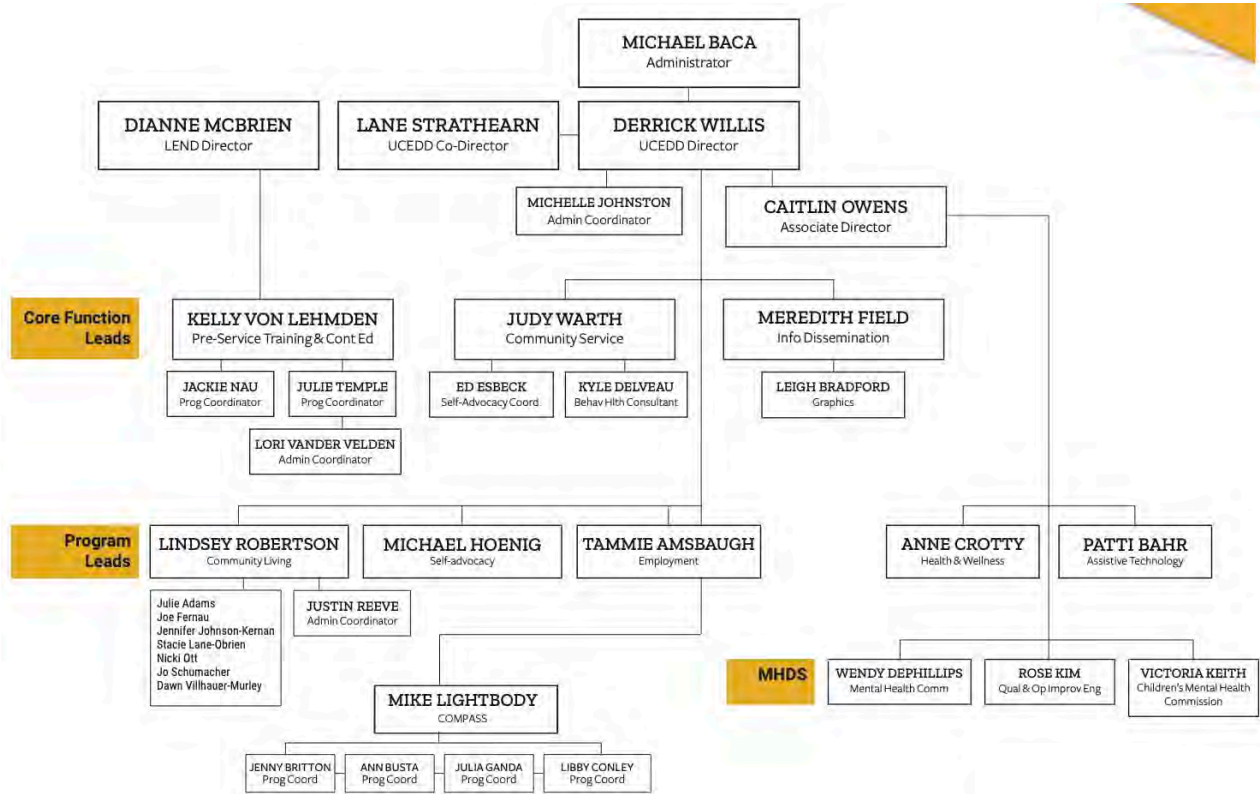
MICHAEL BACA
Administrator

DIANNE MCBRIEN
LEND Director

LANE STRATHEARN
UCEDD Co-Director

DERRICK WILLIS
UCEDD Director

MICHELLE JOHNSTON
Admin Coordinator

CAITLIN OWENS
Associate Director

Core Function Leads

KELLY VON LEHMDEN
Pre-Service Training & Cont Ed

JACKIE NAU
Prog Coordinator

JULIE TEMPLE
Prog Coordinator

LORI VANDER VELDEN
Admin Coordinator

JUDY WARTH
Community Service

ED ESBECK
Self-Advocacy Coord

KYLE DELVEAU
Behav Hlth Consultant

MEREDITH FIELD
Info Dissemination

LEIGH BRADFORD
Graphics

Program Leads

LINDSEY ROBERTSON
Community Living

Julie Adams
Joe Fernau
Jennifer Johnson-Kernan
Stacie Lane-Obrien
Nicki Ott
Jo Schumacher
Dawn Villhauer-Murley

JUSTIN REEVE
Admin Coordinator

MICHAEL HOENIG
Self-advocacy

TAMMIE AMSBAUGH
Employment

MIKE LIGHTBODY
COMPASS

JENNY BRITTON
Prog Coord

ANN BUSTA
Prog Coord

JULIA GANDA
Prog Coord

LIBBY CONLEY
Prog Coord

ANNE CROTTY
Health & Wellness

PATTI BAHR
Assistive Technology

MHDS

WENDY DEPHILLIPS
Mental Health Comm

ROSE KIM
Qual & Op Improv Eng

VICTORIA KEITH
Children's Mental Health Commission